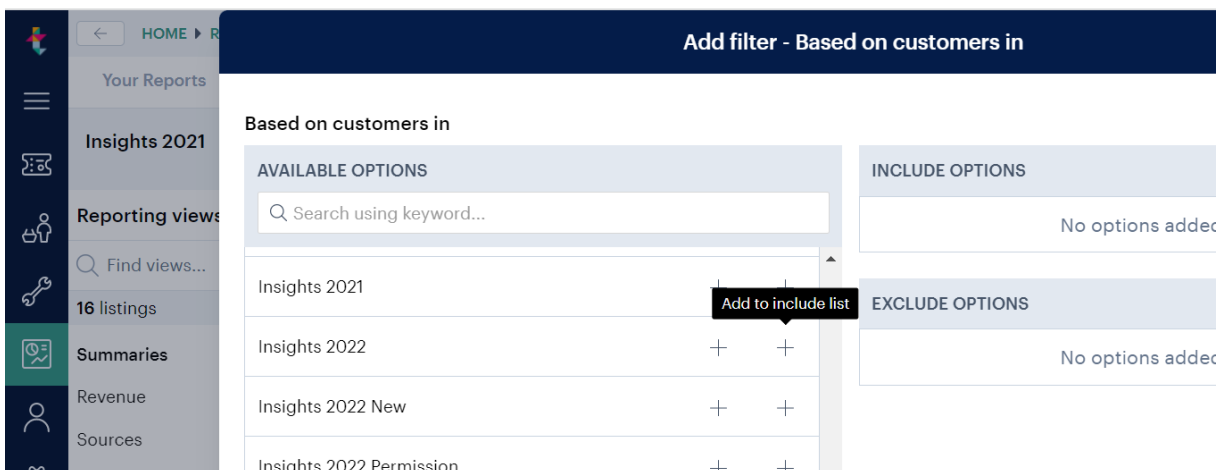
HOME ▸ R

Your Reports

Insights 2021

Reporting views

Find views...

16 listings

Summaries

Revenue

Sources

Add filter - Based on customers in

Based on customers in

AVAILABLE OPTIONS

Search using keyword...

Insights 2021

Add to include list

Insights 2022

Insights 2022 New

Insights 2022 Permission

INCLUDE OPTIONS

No options addec

EXCLUDE OPTIONS

No options addec